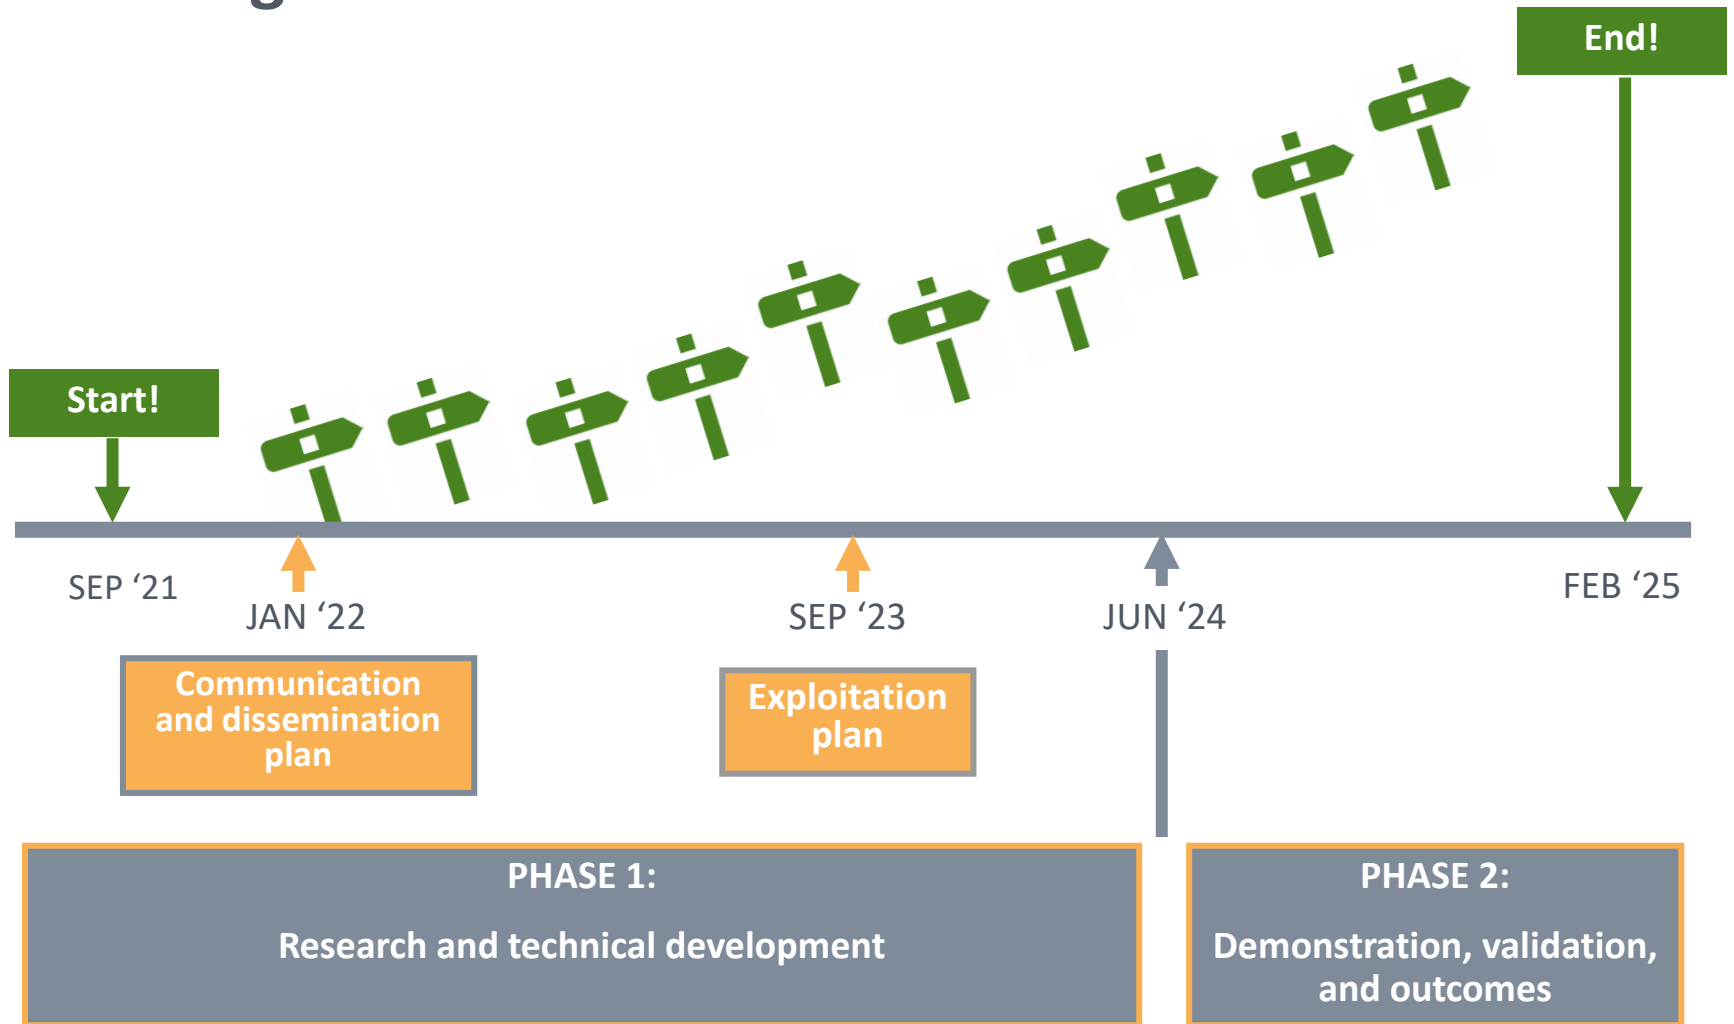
End!

Start!

SEP ‘21

JAN ‘22

SEP ‘23

JUN ‘24

FEB ‘25

Communication and dissemination plan

Exploitation plan

PHASE 1:

Research and technical development

PHASE 2:

Demonstration, validation, and outcomes